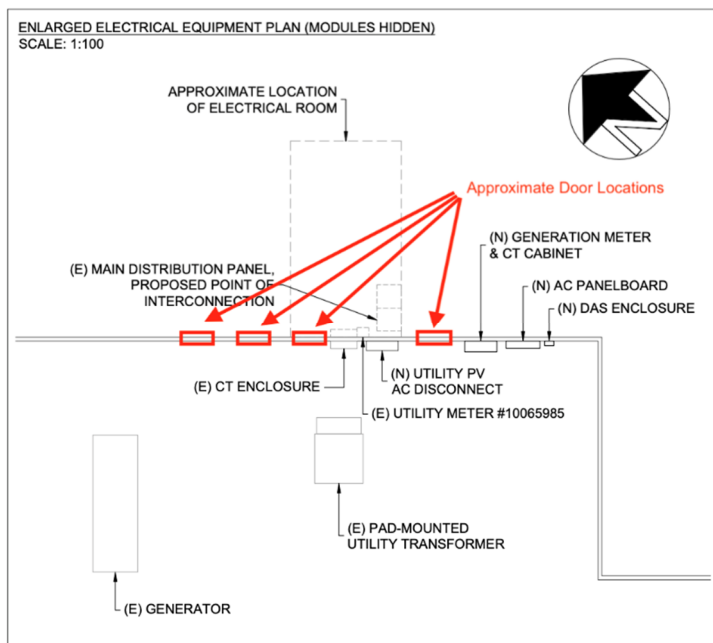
ENLARGED ELECTRICAL EQUIPMENT PLAN (MODULES HIDDEN)
SCALE: 1:100

APPROXIMATE LOCATION OF ELECTRICAL ROOM

Approximate Door Locations

(E) MAIN DISTRIBUTION PANEL, PROPOSED POINT OF INTERCONNECTION

(N) GENERATION METER & CT CABINET

(N) AC PANELBOARD

(N) DAS ENCLOSURE

(E) CT ENCLOSURE

(N) UTILITY PV AC DISCONNECT

(E) UTILITY METER #10065985

(E) PAD-MOUNTED UTILITY TRANSFORMER

(E) GENERATOR